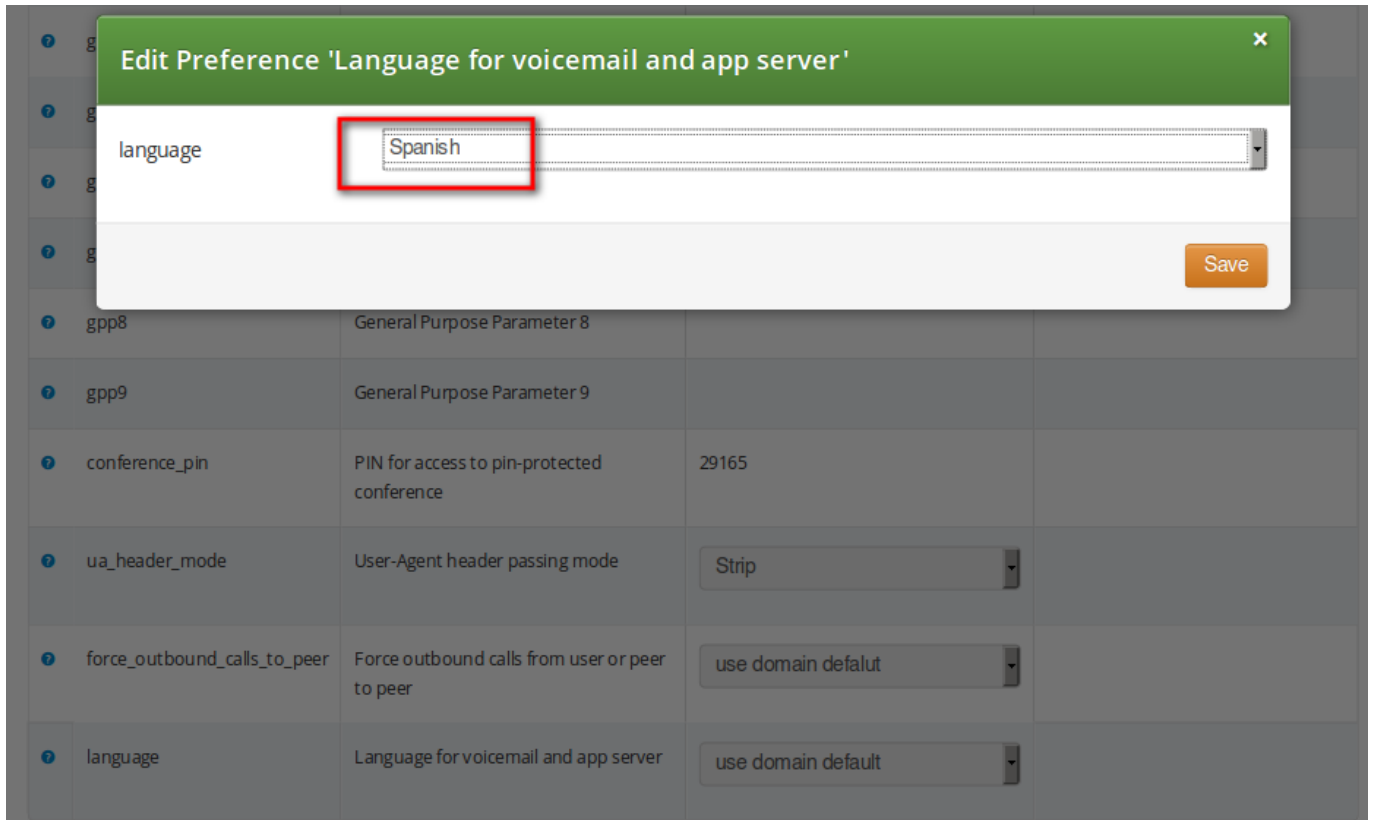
Edit Preference 'Language for voicemail and app server'
×

language
Spanish

Save

| | | | |
|---|---|---|---|
| ? | g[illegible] | | |
| ? | g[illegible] | | |
| ? | g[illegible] | | |
| ? | g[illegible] | | |
| ? | gpp8 | General Purpose Parameter 8 | |
| ? | gpp9 | General Purpose Parameter 9 | |
| ? | conference_pin | PIN for access to pin-protected conference | 29165 |
| ? | ua_header_mode | User-Agent header passing mode | Strip |
| ? | force_outbound_calls_to_peer | Force outbound calls from user or peer to peer | use domain defalut |
| ? | language | Language for voicemail and app server | use domain default |